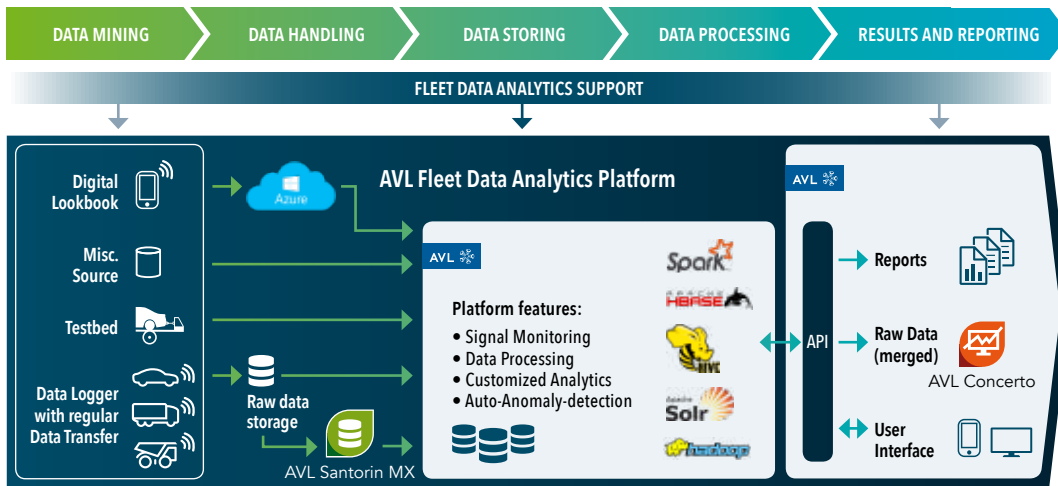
DATA MINING
DATA HANDLING
DATA STORING
DATA PROCESSING
RESULTS AND REPORTING

FLEET DATA ANALYTICS SUPPORT

Digital Lookbook

Misc. Source

Testbed

Data Logger with regular Data Transfer

Azure

AVL Fleet Data Analytics Platform

AVL

Raw data storage

AVL Santorin MX

Platform features:
• Signal Monitoring
• Data Processing
• Customized Analytics
• Auto-Anomaly-detection

Spark
HBASE
HIVE
Solr
hadoop

AVL

API

Reports

Raw Data (merged)

AVL Concerto

User Interface